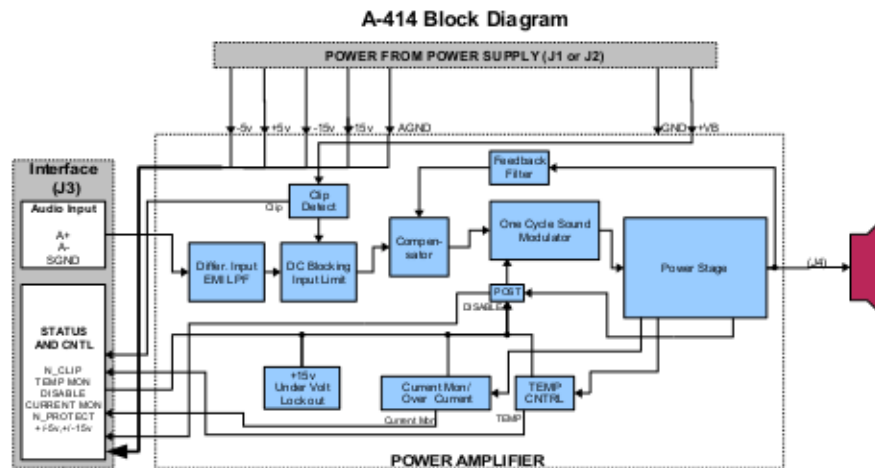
A-414 Block Diagram

POWER FROM POWER SUPPLY (J1 or J2)

-5v
+5v
-15v
+15v
AGND
GND
+VB

Interface (J3)

Audio Input
A+
A-
SGND

STATUS AND CNTL

N_CLIP
TEMP MON
DISABLE
CURRENT MON
N_PROTECT
+/-5v,+/-15v

Clip
Clip Detect

Feedback Filter

Differ. Input EMI LPF

DC Blocking Input Limit

Compensator

One Cycle Sound Modulator

Power Stage

(J4)

POST
DISABLE

+15v Under Volt Lockout

Current Mon/ Over Current

TEMP CNTRL

Current Mon
TEMP

POWER AMPLIFIER